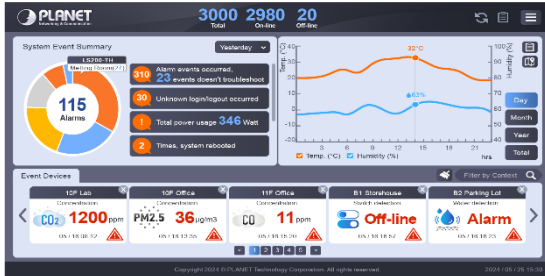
PLANET
Networking & Communication

3000 Total
2980 On-line
20 Off-line

System Event Summary
Yesterday

LS200-TH
Meeting Room(21)

115
Alarms

310 Alarm events occurred, 23 events doesn't troubleshoot
30 Unknown login/logout occurred
1 Total power usage 346 Watt
2 Times, system rebooted

Temp. (°C)
Humidity (%)
32°C
63%
3 6 9 12 15 18 21 hrs
Temp. (°C) Humidity (%)

Day
Month
Year
Total

Event Devices
Filter by Context

10F Lab
Concentration
$CO_2$ 1200 ppm
05 / 18 08:52

10F Office
Concentration
PM2.5 36 μg/m3
05 / 18 08:55

11F Office
Concentration
CO 11 ppm
05 / 18 08:57

B1 Storehouse
Switch detection
Off-line
05 / 18 08:57

B2 Parking Lot
Water detection
Alarm
05 / 18 08:23

1 2 3 4 5

Copyright 2024 © PLANET Technology Corporation. All rights reserved.
2024 / 05 / 25 15:30